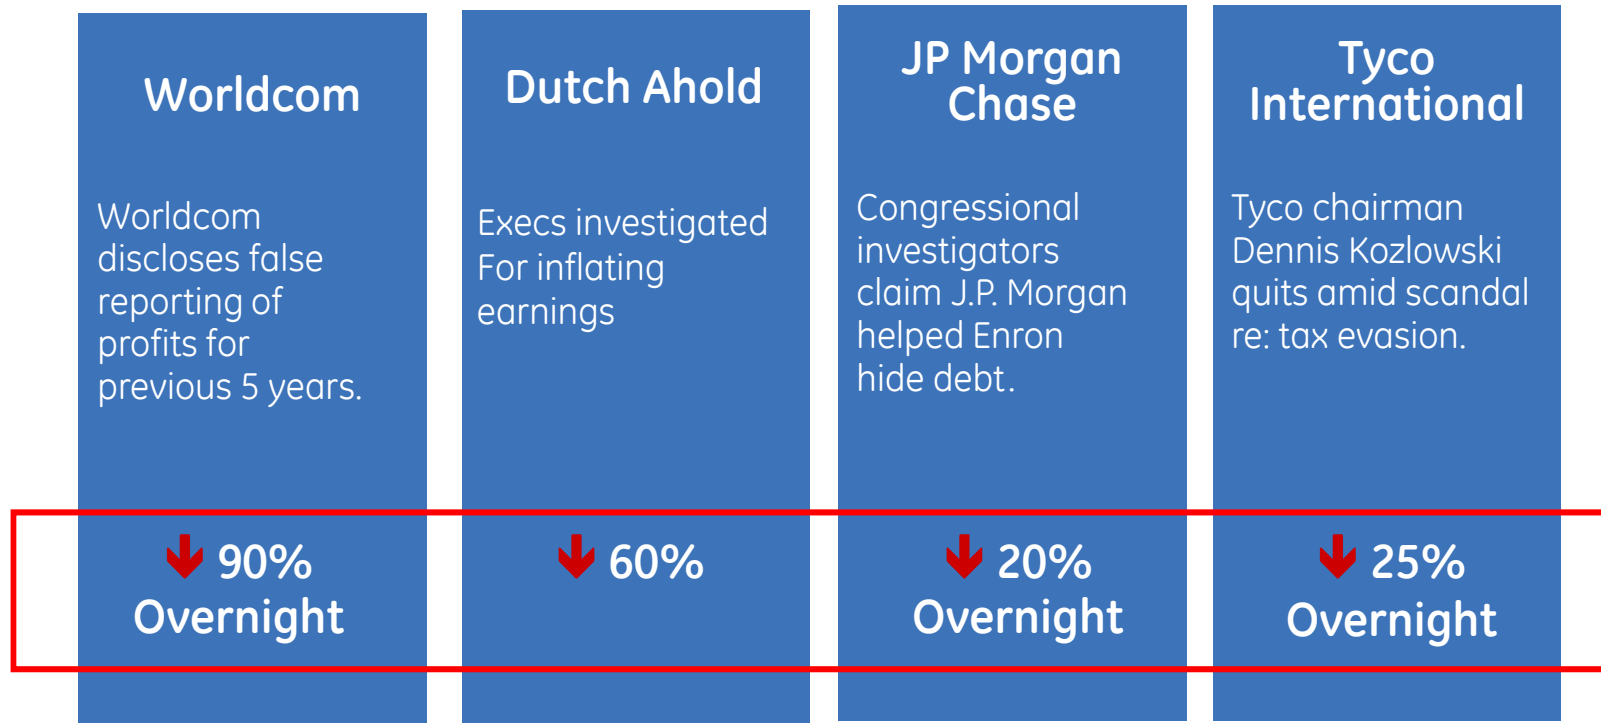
Worldcom

Worldcom discloses false reporting of profits for previous 5 years.

90% Overnight

Dutch Ahold

Execs investigated For inflating earnings

60%

JP Morgan Chase

Congressional investigators claim J.P. Morgan helped Enron hide debt.

20% Overnight

Tyco International

Tyco chairman Dennis Kozlowski quits amid scandal re: tax evasion.

25% Overnight